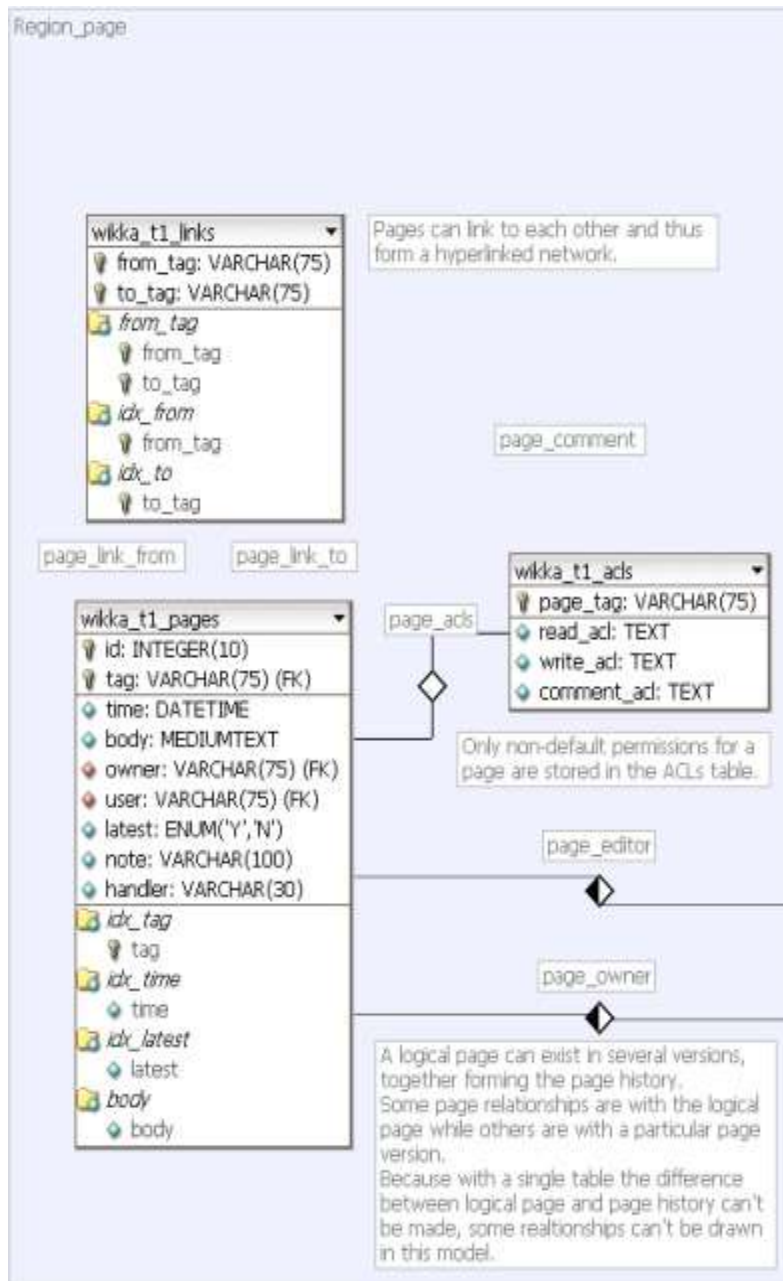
Region_page

wikka_t1_links
from_tag: VARCHAR(75)
to_tag: VARCHAR(75)
from_tag
from_tag
to_tag
idx_from
from_tag
idx_to
to_tag

Pages can link to each other and thus form a hyperlinked network.

page_comment

page_link_from

page_link_to

wikka_t1_acls
page_tag: VARCHAR(75)
read_acl: TEXT
write_acl: TEXT
comment_acl: TEXT

page_acls

wikka_t1_pages
id: INTEGER(10)
tag: VARCHAR(75) (FK)
time: DATETIME
body: MEDIUMTEXT
owner: VARCHAR(75) (FK)
user: VARCHAR(75) (FK)
latest: ENUM('Y','N')
note: VARCHAR(100)
handler: VARCHAR(30)
idx_tag
tag
idx_time
time
idx_latest
latest
body
body

Only non-default permissions for a page are stored in the ACLs table.

page_editor

page_owner

A logical page can exist in several versions, together forming the page history.
Some page relationships are with the logical page while others are with a particular page version.
Because with a single table the difference between logical page and page history can't be made, some realtionships can't be drawn in this model.